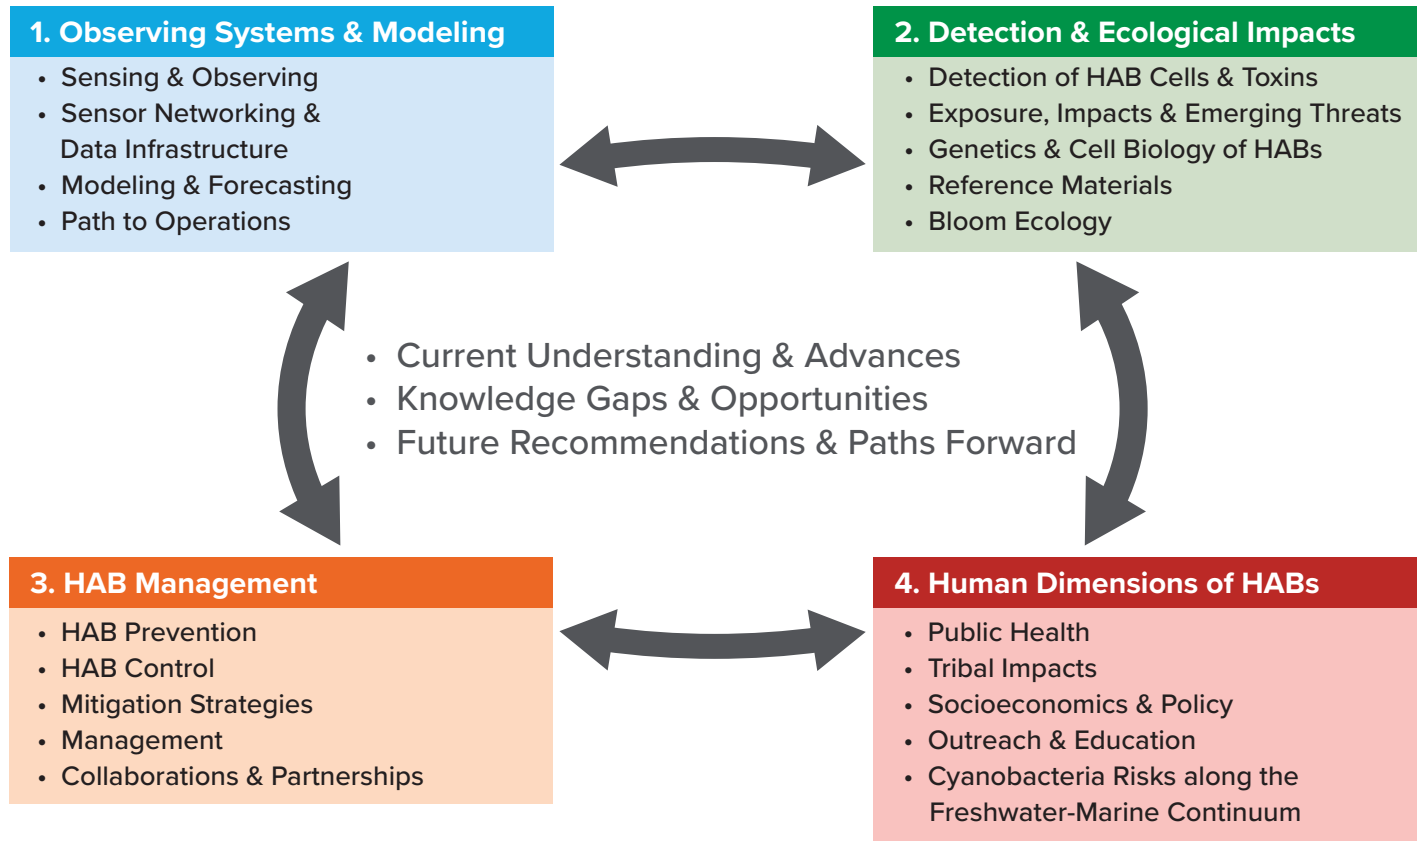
1. Observing Systems & Modeling
- Sensing & Observing
- Sensor Networking & Data Infrastructure
- Modeling & Forecasting
- Path to Operations

2. Detection & Ecological Impacts
- Detection of HAB Cells & Toxins
- Exposure, Impacts & Emerging Threats
- Genetics & Cell Biology of HABs
- Reference Materials
- Bloom Ecology

- Current Understanding & Advances
- Knowledge Gaps & Opportunities
- Future Recommendations & Paths Forward

3. HAB Management
- HAB Prevention
- HAB Control
- Mitigation Strategies
- Management
- Collaborations & Partnerships

4. Human Dimensions of HABs
- Public Health
- Tribal Impacts
- Socioeconomics & Policy
- Outreach & Education
- Cyanobacteria Risks along the Freshwater-Marine Continuum